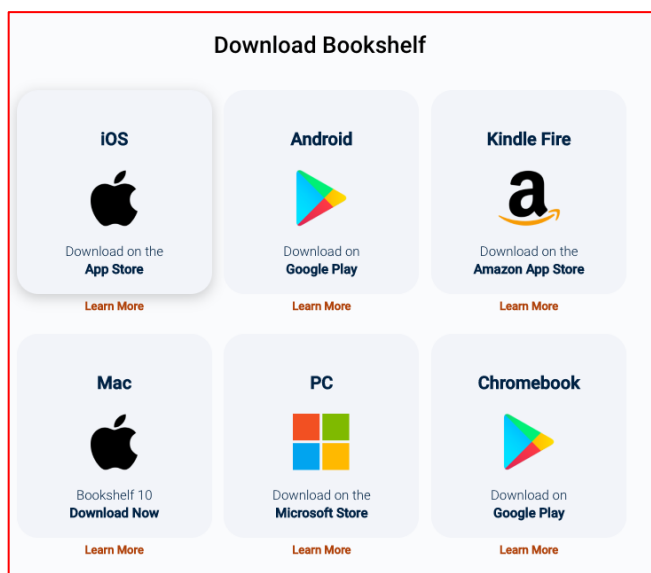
Download Bookshelf

iOS

Download on the
App Store

Learn More

Android

Download on
Google Play

Learn More

Kindle Fire

Download on the
Amazon App Store

Learn More

Mac

Bookshelf 10
Download Now

Learn More

PC

Download on the
Microsoft Store

Learn More

Chromebook

Download on
Google Play

Learn More